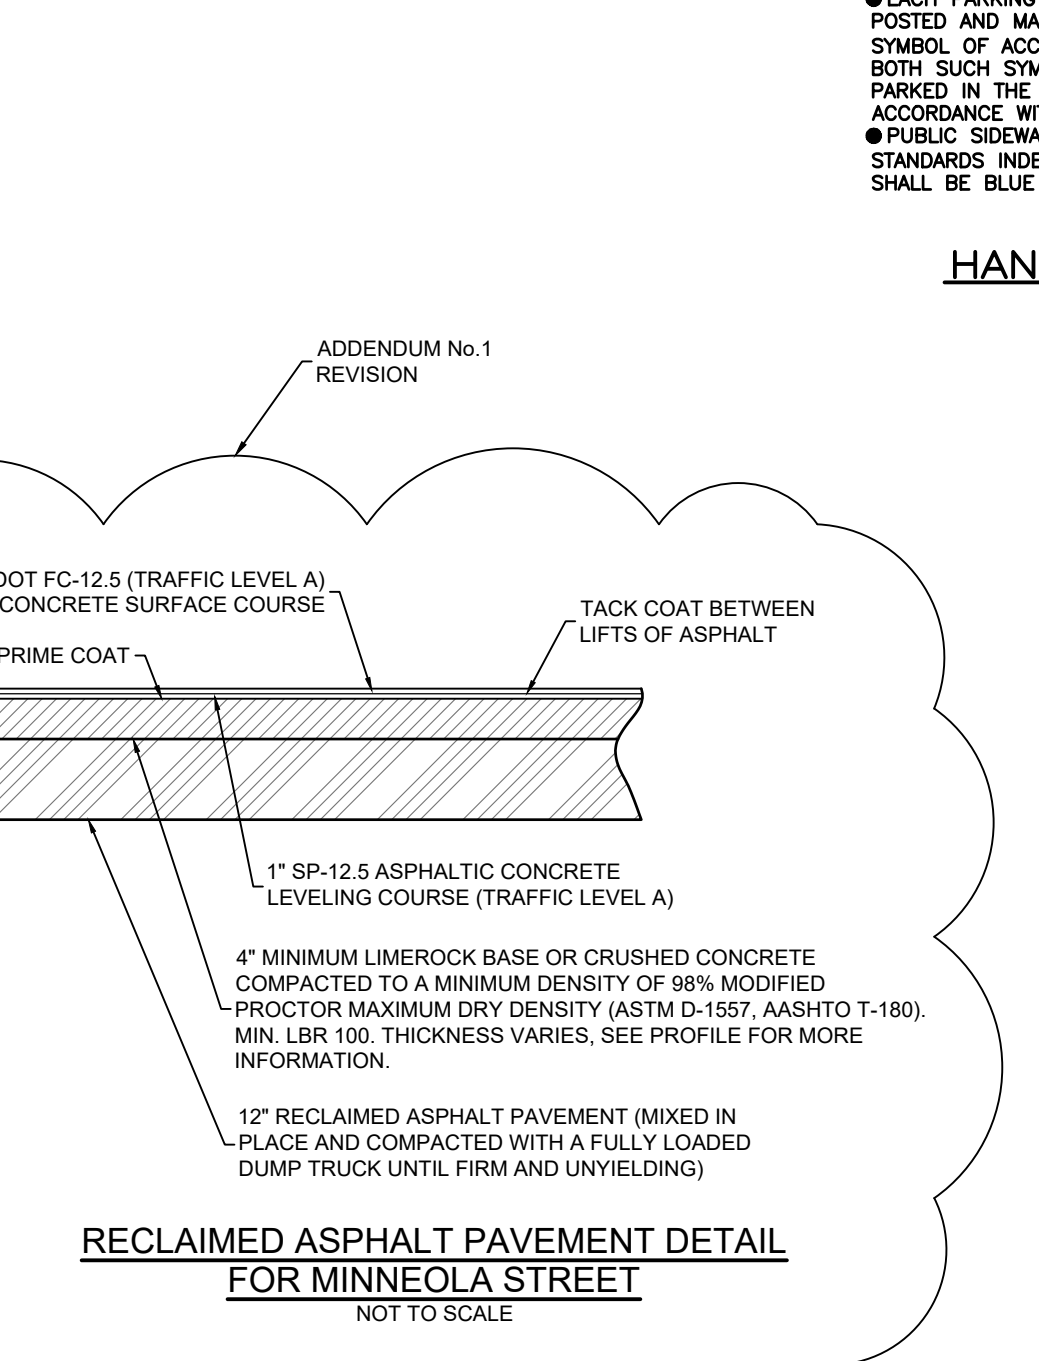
● EACH PARKING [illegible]
POSTED AND MA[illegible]
SYMBOL OF ACC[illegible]
BOTH SUCH SYM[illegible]
PARKED IN THE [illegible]
ACCORDANCE WI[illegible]
● PUBLIC SIDEWA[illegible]
STANDARDS INDE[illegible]
SHALL BE BLUE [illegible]

HAN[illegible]

ADDENDUM No.1 REVISION

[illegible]OT FC-12.5 (TRAFFIC LEVEL A) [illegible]CONCRETE SURFACE COURSE

TACK COAT BETWEEN LIFTS OF ASPHALT

PRIME COAT

1" SP-12.5 ASPHALTIC CONCRETE LEVELING COURSE (TRAFFIC LEVEL A)

4" MINIMUM LIMEROCK BASE OR CRUSHED CONCRETE COMPACTED TO A MINIMUM DENSITY OF 98% MODIFIED PROCTOR MAXIMUM DRY DENSITY (ASTM D-1557, AASHTO T-180). MIN. LBR 100. THICKNESS VARIES, SEE PROFILE FOR MORE INFORMATION.

12" RECLAIMED ASPHALT PAVEMENT (MIXED IN PLACE AND COMPACTED WITH A FULLY LOADED DUMP TRUCK UNTIL FIRM AND UNYIELDING)

RECLAIMED ASPHALT PAVEMENT DETAIL
FOR MINNEOLA STREET
NOT TO SCALE